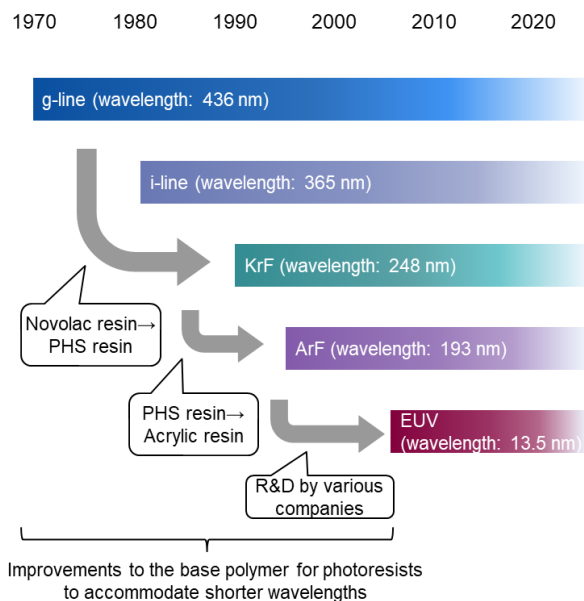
1970 1980 1990 2000 2010 2020

g-line (wavelength: 436 nm)

i-line (wavelength: 365 nm)

KrF (wavelength: 248 nm)

Novolac resin→ PHS resin

ArF (wavelength: 193 nm)

PHS resin→ Acrylic resin

EUV (wavelength: 13.5 nm)

R&D by various companies

Improvements to the base polymer for photoresists to accommodate shorter wavelengths